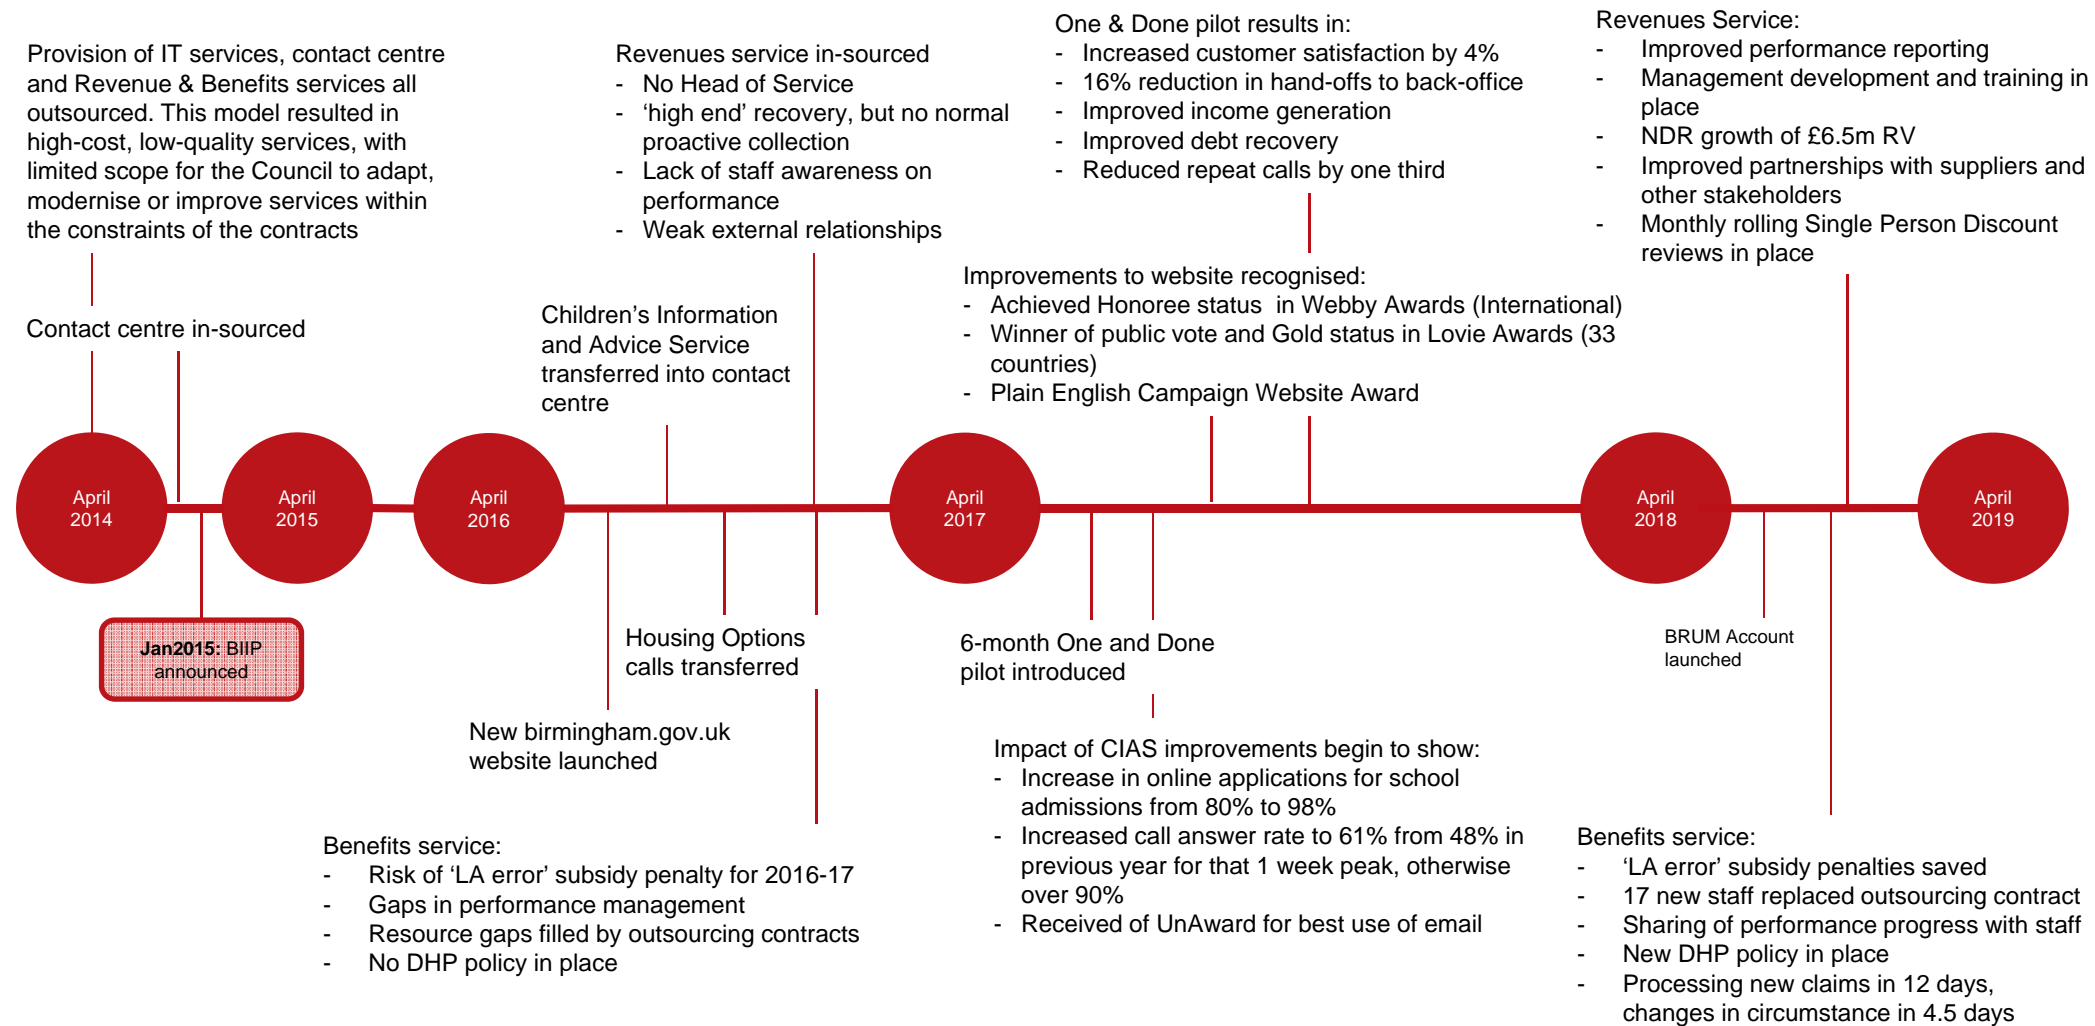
Provision of IT services, contact centre and Revenue & Benefits services all outsourced. This model resulted in high-cost, low-quality services, with limited scope for the Council to adapt, modernise or improve services within the constraints of the contracts

Revenues service in-sourced
- No Head of Service
- 'high end' recovery, but no normal proactive collection
- Lack of staff awareness on performance
- Weak external relationships

One & Done pilot results in:
- Increased customer satisfaction by 4%
- 16% reduction in hand-offs to back-office
- Improved income generation
- Improved debt recovery
- Reduced repeat calls by one third

Revenues Service:
- Improved performance reporting
- Management development and training in place
- NDR growth of £6.5m RV
- Improved partnerships with suppliers and other stakeholders
- Monthly rolling Single Person Discount reviews in place

Contact centre in-sourced

Children's Information and Advice Service transferred into contact centre

Improvements to website recognised:
- Achieved Honoree status in Webby Awards (International)
- Winner of public vote and Gold status in Lovie Awards (33 countries)
- Plain English Campaign Website Award

April 2014

April 2015

April 2016

April 2017

April 2018

April 2019

Jan2015: BIIP announced

Housing Options calls transferred

New birmingham.gov.uk website launched

6-month One and Done pilot introduced

BRUM Account launched

Impact of CIAS improvements begin to show:
- Increase in online applications for school admissions from 80% to 98%
- Increased call answer rate to 61% from 48% in previous year for that 1 week peak, otherwise over 90%
- Received of UnAward for best use of email

Benefits service:
- Risk of 'LA error' subsidy penalty for 2016-17
- Gaps in performance management
- Resource gaps filled by outsourcing contracts
- No DHP policy in place

Benefits service:
- 'LA error' subsidy penalties saved
- 17 new staff replaced outsourcing contract
- Sharing of performance progress with staff
- New DHP policy in place
- Processing new claims in 12 days, changes in circumstance in 4.5 days